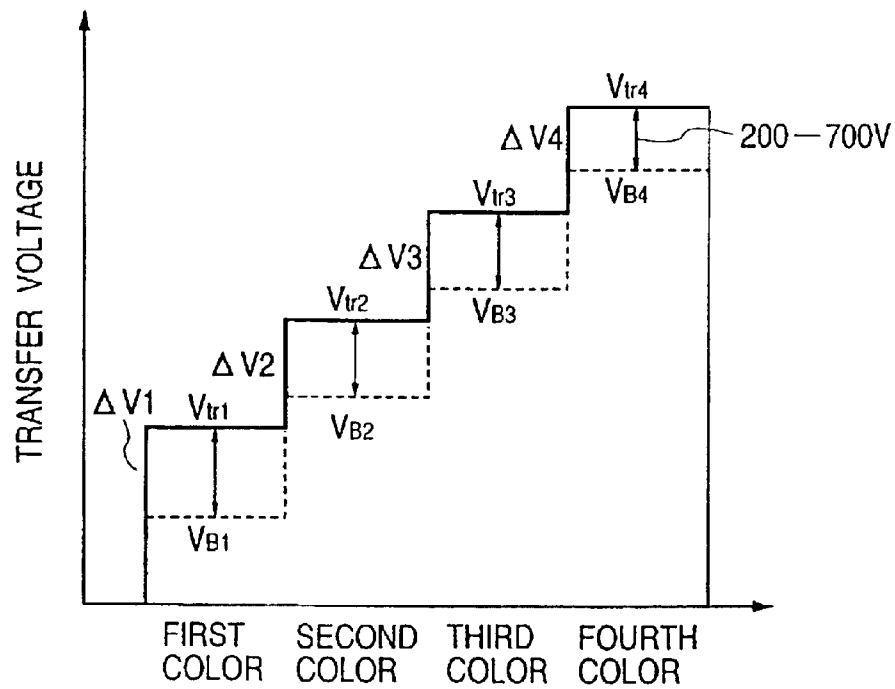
TRANSFER VOLTAGE

$V_{tr4}$
$\Delta V4$
200—700V
$V_{B4}$
$V_{tr3}$
$\Delta V3$
$V_{B3}$
$V_{tr2}$
$\Delta V2$
$V_{B2}$
$\Delta V1$
$V_{tr1}$
$V_{B1}$

FIRST COLOR
SECOND COLOR
THIRD COLOR
FOURTH COLOR